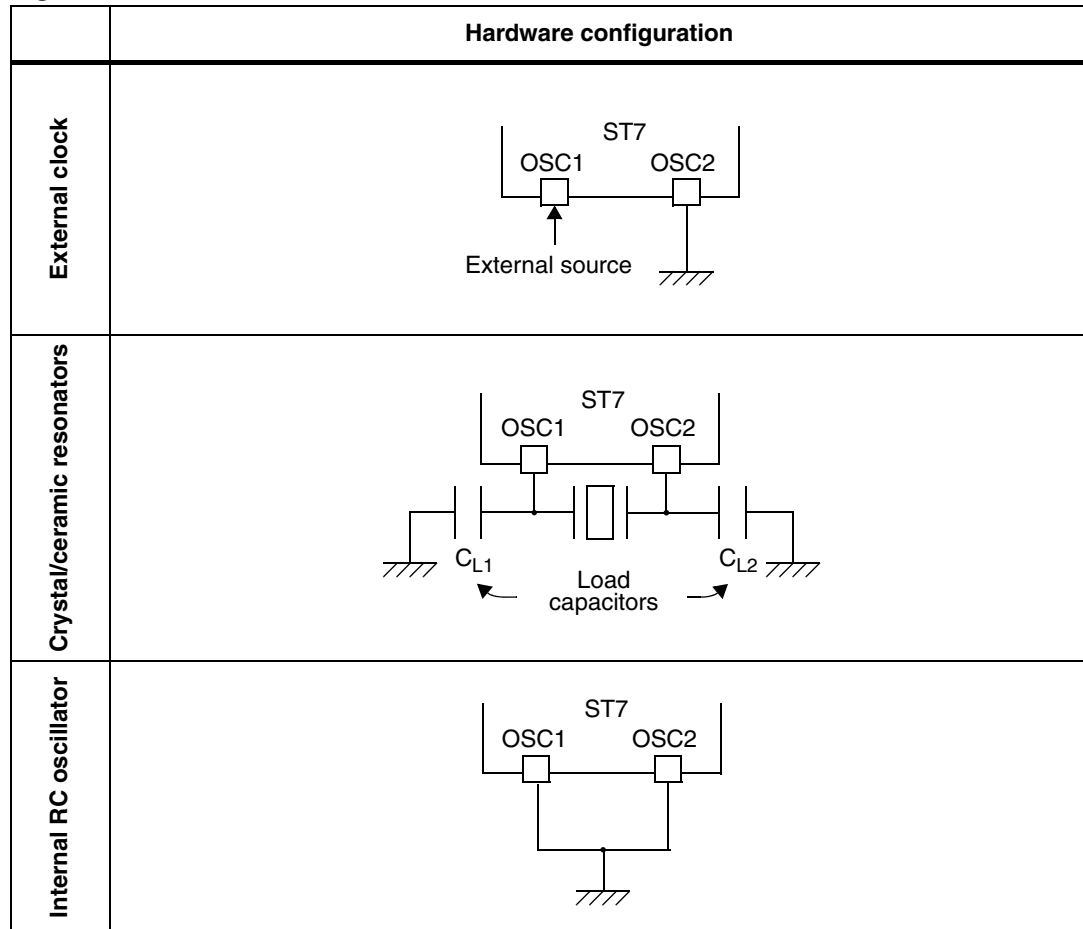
| | Hardware configuration |
|---|---|
| External clock | ST7 OSC1 OSC2 External source |
| Crystal/ceramic resonators | ST7 OSC1 OSC2 $C_{L1}$ $C_{L2}$ Load capacitors |
| Internal RC oscillator | ST7 OSC1 OSC2 |